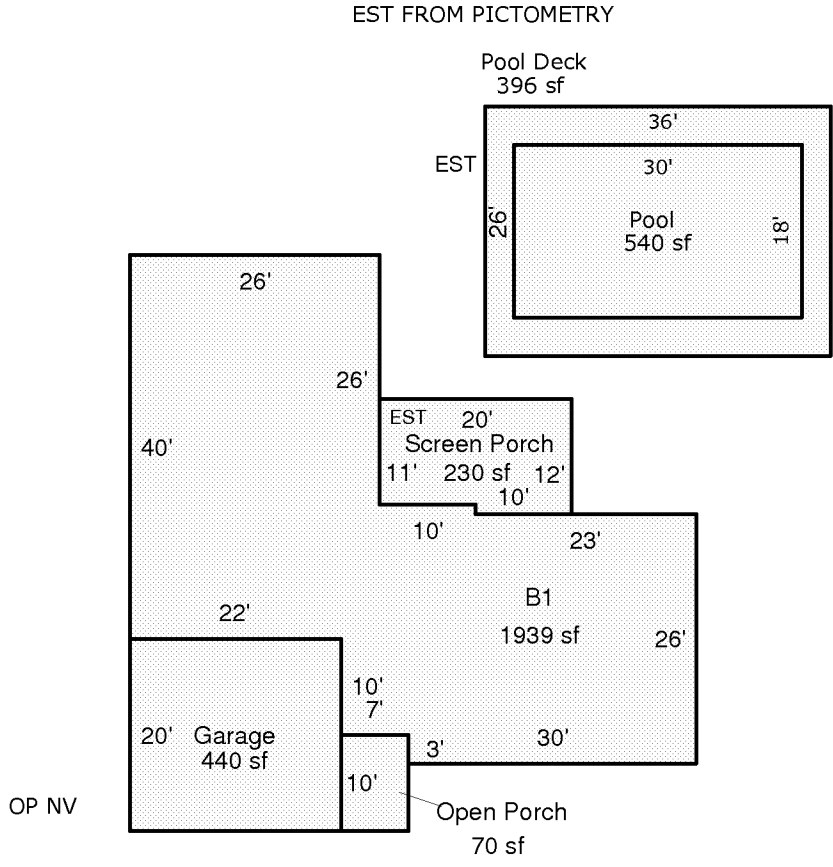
EST FROM PICTOMETRY

Pool Deck
396 sf

36'

EST

30'

26'

Pool
540 sf

18'

26'

26'

EST 20'
Screen Porch

40'

11' 230 sf 12'

10'

10'

23'

B1

22'

1939 sf

26'

10'
7'

20' Garage
440 sf

3'

30'

10'

OP NV

Open Porch
70 sf